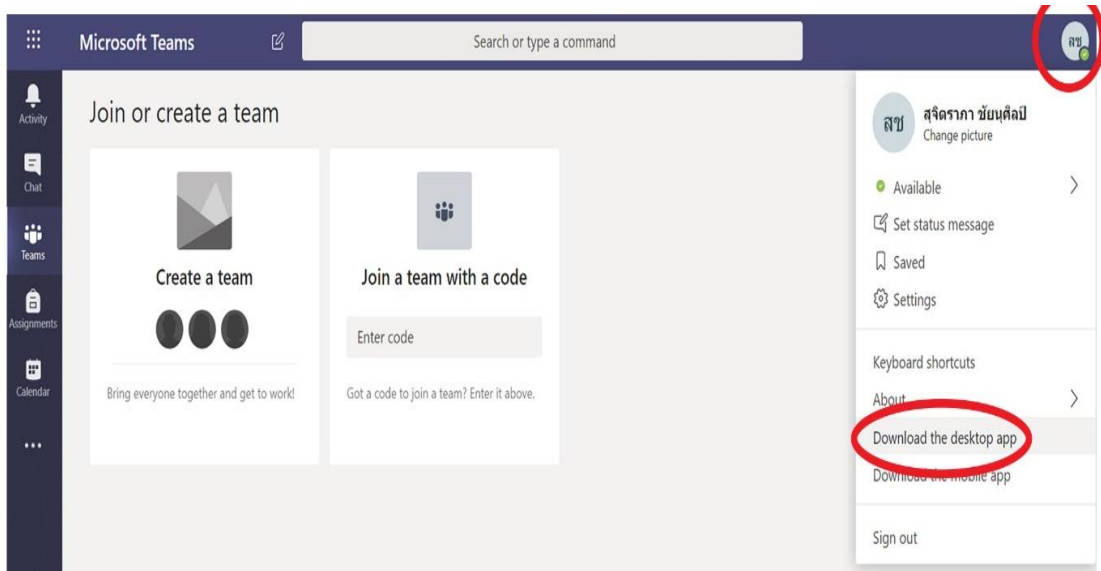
Microsoft Teams

Search or type a command

สช

Activity

Chat

Teams

Assignments

Calendar

...

Join or create a team

Create a team

Bring everyone together and get to work!

Join a team with a code

Enter code

Got a code to join a team? Enter it above.

สช

สุจิตราภา ชัยนุศิลป์

Change picture

Available

Set status message

Saved

Settings

Keyboard shortcuts

About

Download the desktop app

Download the mobile app

Sign out